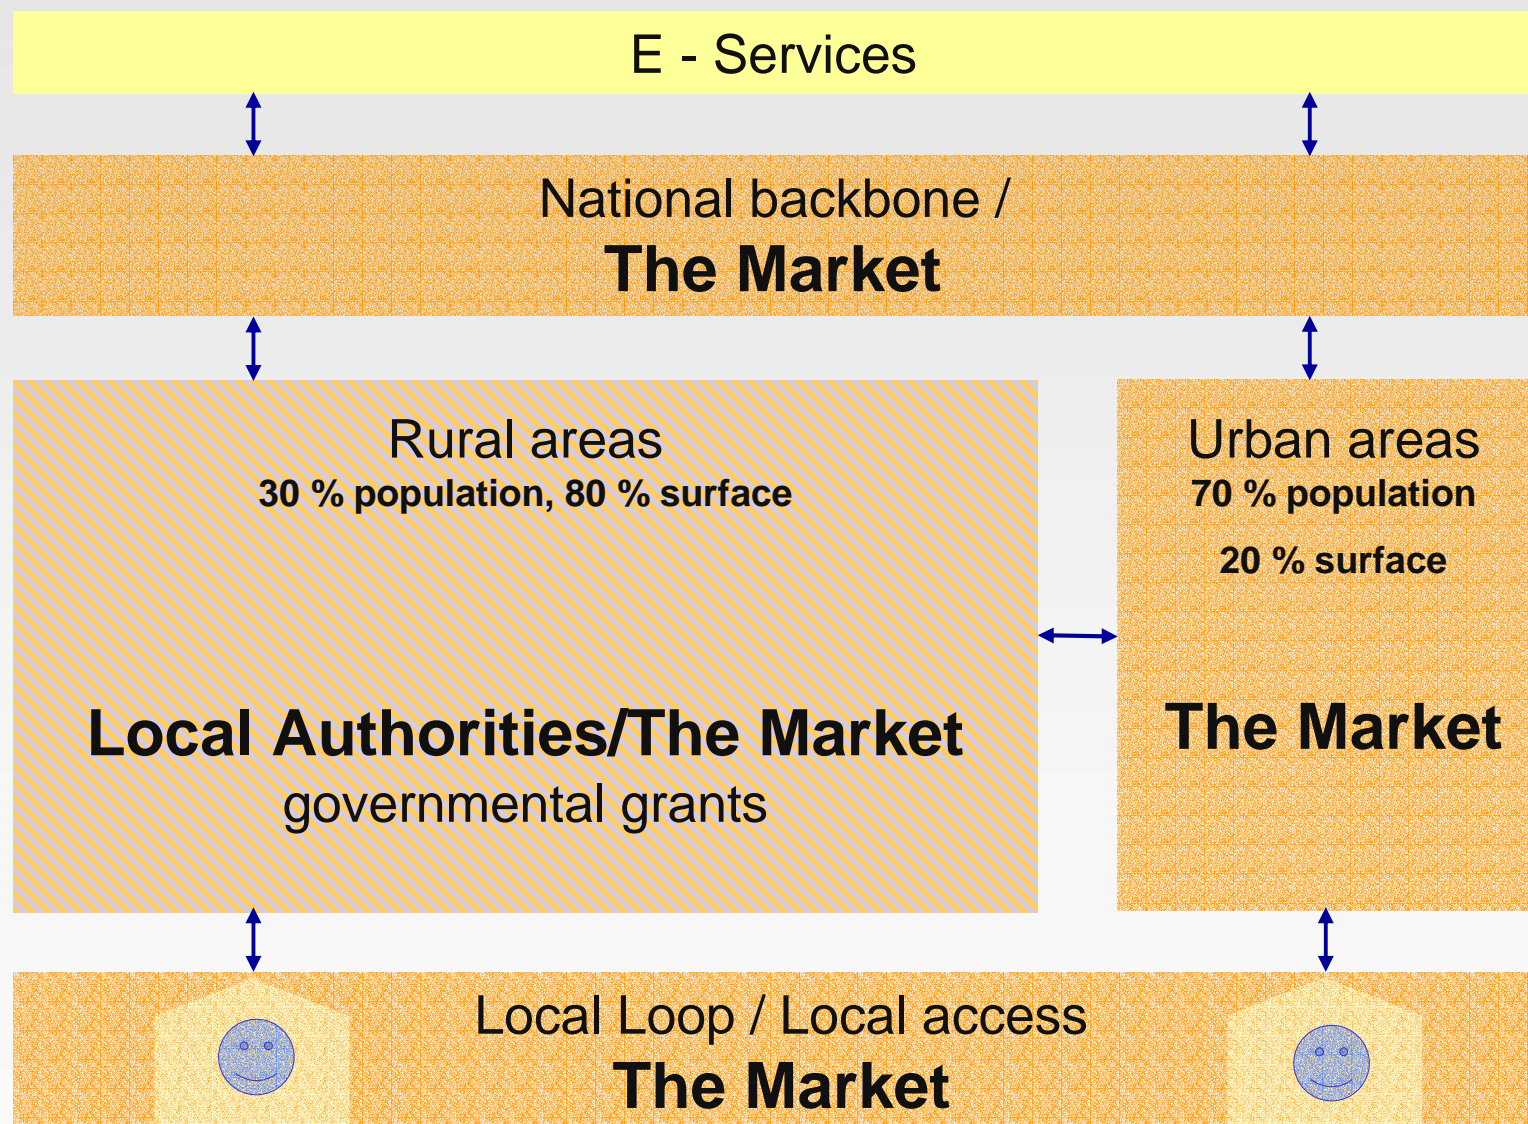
E - Services

National backbone /
The Market

Rural areas
30 % population, 80 % surface

Local Authorities/The Market
governmental grants

Urban areas
70 % population

20 % surface

The Market

Local Loop / Local access
The Market